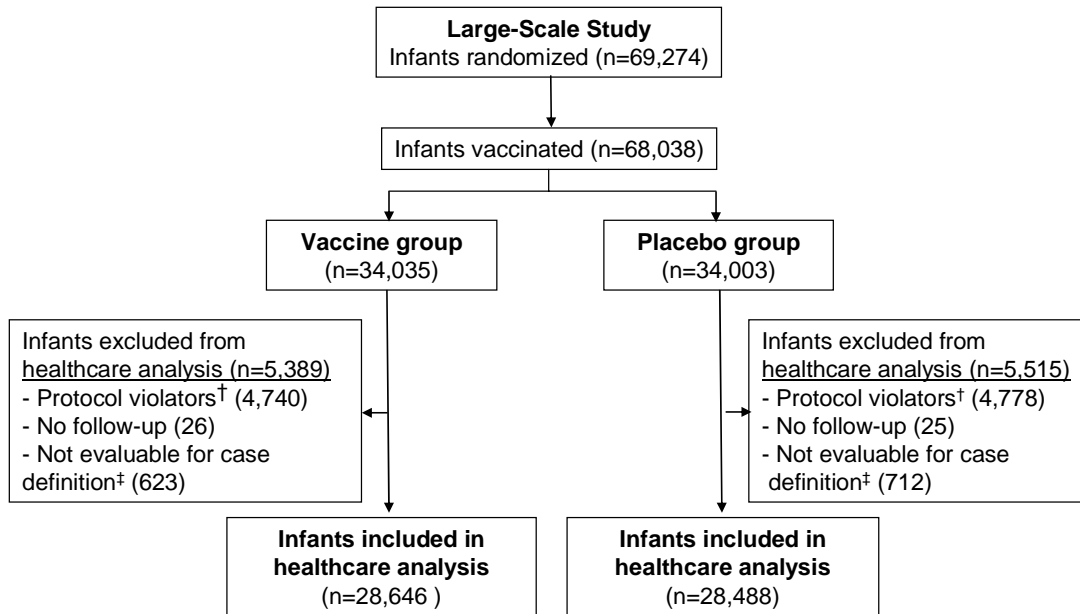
**Large-Scale Study**
Infants randomized (n=69,274)

Infants vaccinated (n=68,038)

**Vaccine group**
(n=34,035)

**Placebo group**
(n=34,003)

Infants excluded from healthcare analysis (n=5,389)
- Protocol violators$^{†}$ (4,740)
- No follow-up (26)
- Not evaluable for case definition$^{‡}$ (623)

Infants excluded from healthcare analysis (n=5,515)
- Protocol violators$^{†}$ (4,778)
- No follow-up (25)
- Not evaluable for case definition$^{‡}$ (712)

**Infants included in healthcare analysis**
(n=28,646 )

**Infants included in healthcare analysis**
(n=28,488)